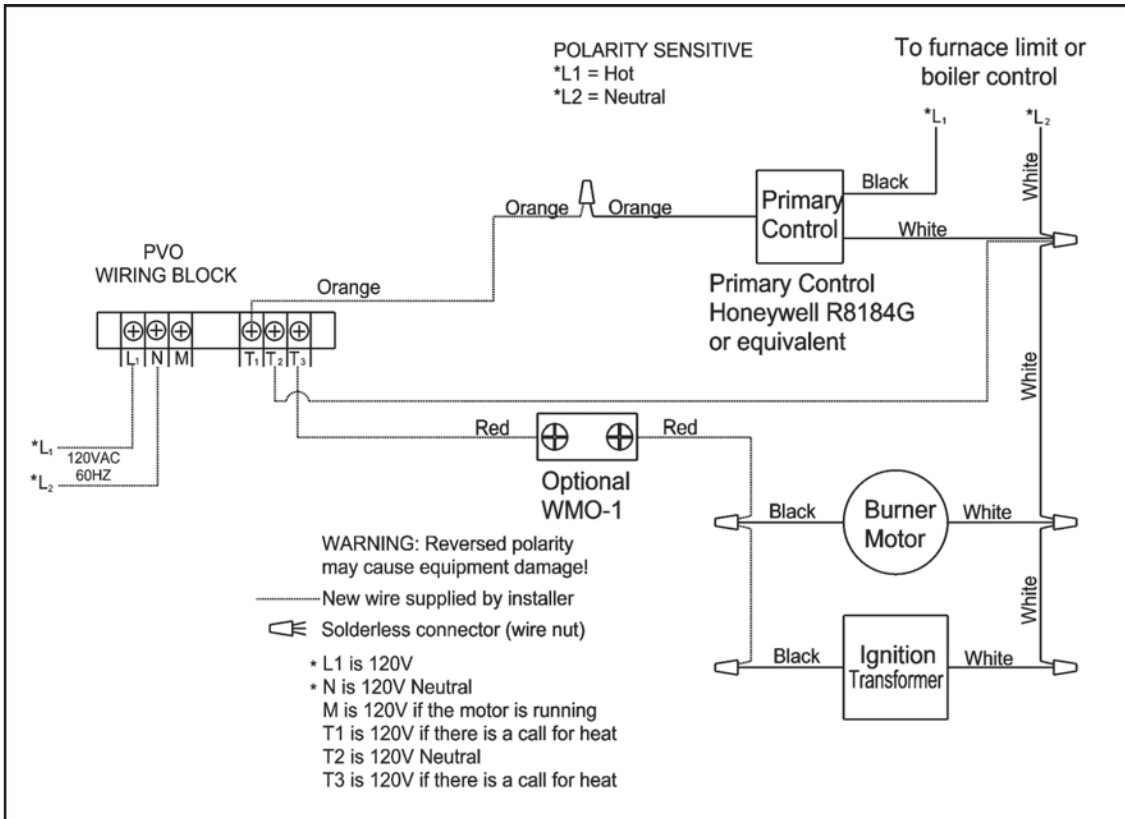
POLARITY SENSITIVE
*L1 = Hot
*L2 = Neutral

To furnace limit or boiler control

*$L_1$

*$L_2$

White

Black

Orange

Orange

Primary Control

White

PVO
WIRING BLOCK

Orange

Primary Control
Honeywell R8184G
or equivalent

$L_1$ N M $T_1$ $T_2$ $T_3$

White

*$L_1$
120VAC
60HZ
*$L_2$

Red

Red

Optional
WMO-1

Black

Burner Motor

White

WARNING: Reversed polarity may cause equipment damage!

White

New wire supplied by installer

Solderless connector (wire nut)

Black

Ignition Transformer

White

* L1 is 120V
* N is 120V Neutral
M is 120V if the motor is running
T1 is 120V if there is a call for heat
T2 is 120V Neutral
T3 is 120V if there is a call for heat